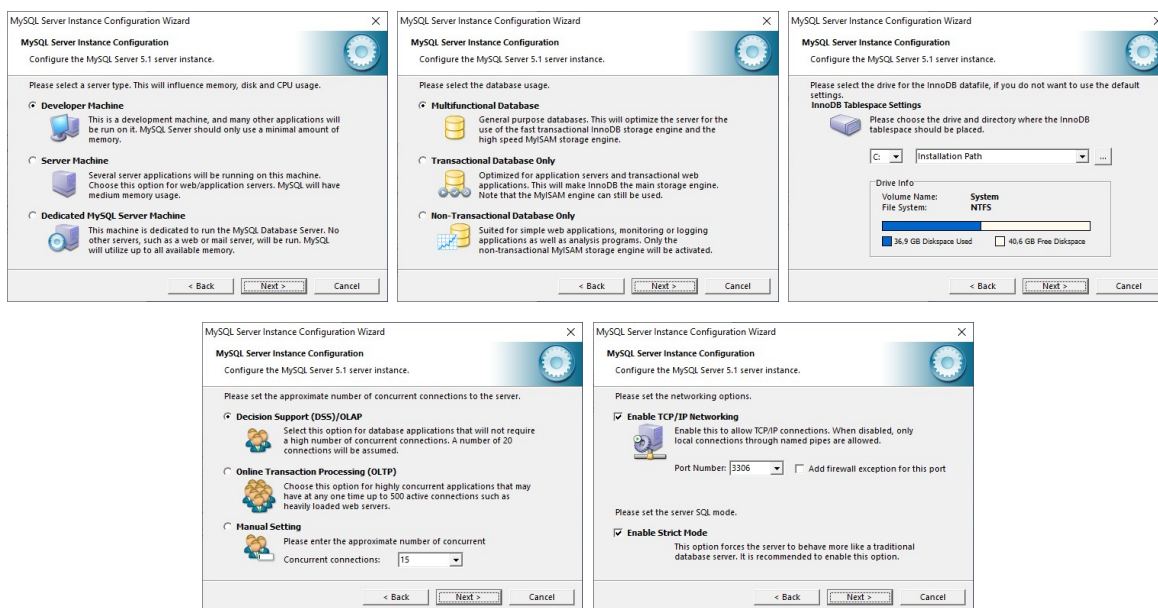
MySQL Server Instance Configuration Wizard
×
MySQL Server Instance Configuration
Configure the MySQL Server 5.1 server instance.

Please select a server type. This will influence memory, disk and CPU usage.

Developer Machine
This is a development machine, and many other applications will be run on it. MySQL Server should only use a minimal amount of memory.

Server Machine
Several server applications will be running on this machine. Choose this option for web/application servers. MySQL will have medium memory usage.

Dedicated MySQL Server Machine
This machine is dedicated to run the MySQL Database Server. No other servers, such as a web or mail server, will be run. MySQL will utilize up to all available memory.

< Back Next > Cancel

MySQL Server Instance Configuration Wizard
×
MySQL Server Instance Configuration
Configure the MySQL Server 5.1 server instance.

Please select the database usage.

Multifunctional Database
General purpose databases. This will optimize the server for the use of the fast transactional InnoDB storage engine and the high speed MyISAM storage engine.

Transactional Database Only
Optimized for application servers and transactional web applications. This will make InnoDB the main storage engine. Note that the MyISAM engine can still be used.

Non-Transactional Database Only
Suited for simple web applications, monitoring or logging applications as well as analysis programs. Only the non-transactional MyISAM storage engine will be activated.

< Back Next > Cancel

MySQL Server Instance Configuration Wizard
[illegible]
MySQL Server Instance Configuration
Configure the MySQL Server 5.1 server instance.

Please select the drive for the InnoDB datafile, if you do not want to use the default settings.
InnoDB Tablespace Settings
Please choose the drive and directory where the InnoDB tablespace should be placed.

C: Installation Path ...

Drive Info
Volume Name: System
File System: NTFS
36,9 GB Diskspace Used 40,6 GB Free Diskspace

< Back Next > Cancel

MySQL Server Instance Configuration Wizard
×
MySQL Server Instance Configuration
Configure the MySQL Server 5.1 server instance.

Please set the approximate number of concurrent connections to the server.

Decision Support (DSS)/OLAP
Select this option for database applications that will not require a high number of concurrent connections. A number of 20 connections will be assumed.

Online Transaction Processing (OLTP)
Choose this option for highly concurrent applications that may have at any one time up to 500 active connections such as heavily loaded web servers.

Manual Setting
Please enter the approximate number of concurrent
Concurrent connections: 15

< Back Next > Cancel

MySQL Server Instance Configuration Wizard
×
MySQL Server Instance Configuration
Configure the MySQL Server 5.1 server instance.

Please set the networking options.

Enable TCP/IP Networking
Enable this to allow TCP/IP connections. When disabled, only local connections through named pipes are allowed.
Port Number: 3306 Add firewall exception for this port

Please set the server SQL mode.

Enable Strict Mode
This option forces the server to behave more like a traditional database server. It is recommended to enable this option.

< Back Next > Cancel